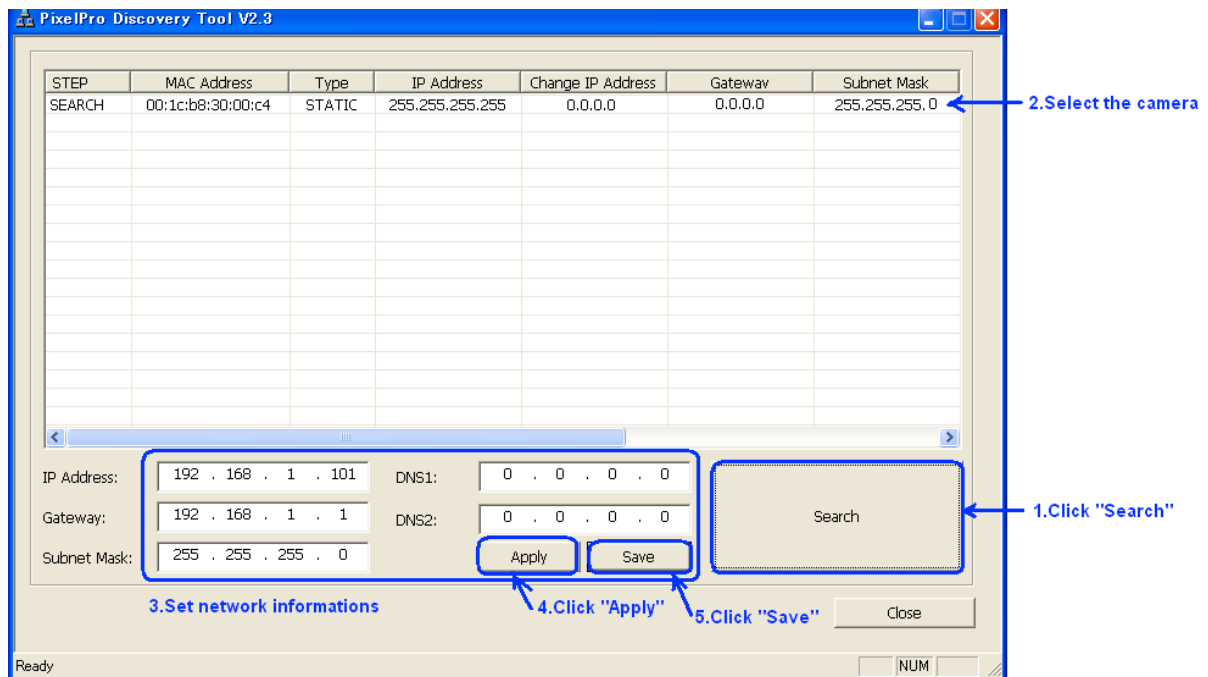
PixelPro Discovery Tool V2.3

| STEP | MAC Address | Type | IP Address | Change IP Address | Gateway | Subnet Mask |
|---|---|---|---|---|---|---|
| SEARCH | 00:1c:b8:30:00:c4 | STATIC | 255.255.255.255 | 0.0.0.0 | 0.0.0.0 | 255.255.255.0 |

2.Select the camera

IP Address: 192 . 168 . 1 . 101
Gateway: 192 . 168 . 1 . 1
Subnet Mask: 255 . 255 . 255 . 0
DNS1: 0 . 0 . 0 . 0
DNS2: 0 . 0 . 0 . 0

Apply
Save
Search

1.Click "Search"

3.Set network informations
4.Click "Apply"
5.Click "Save"

Close

Ready
NUM